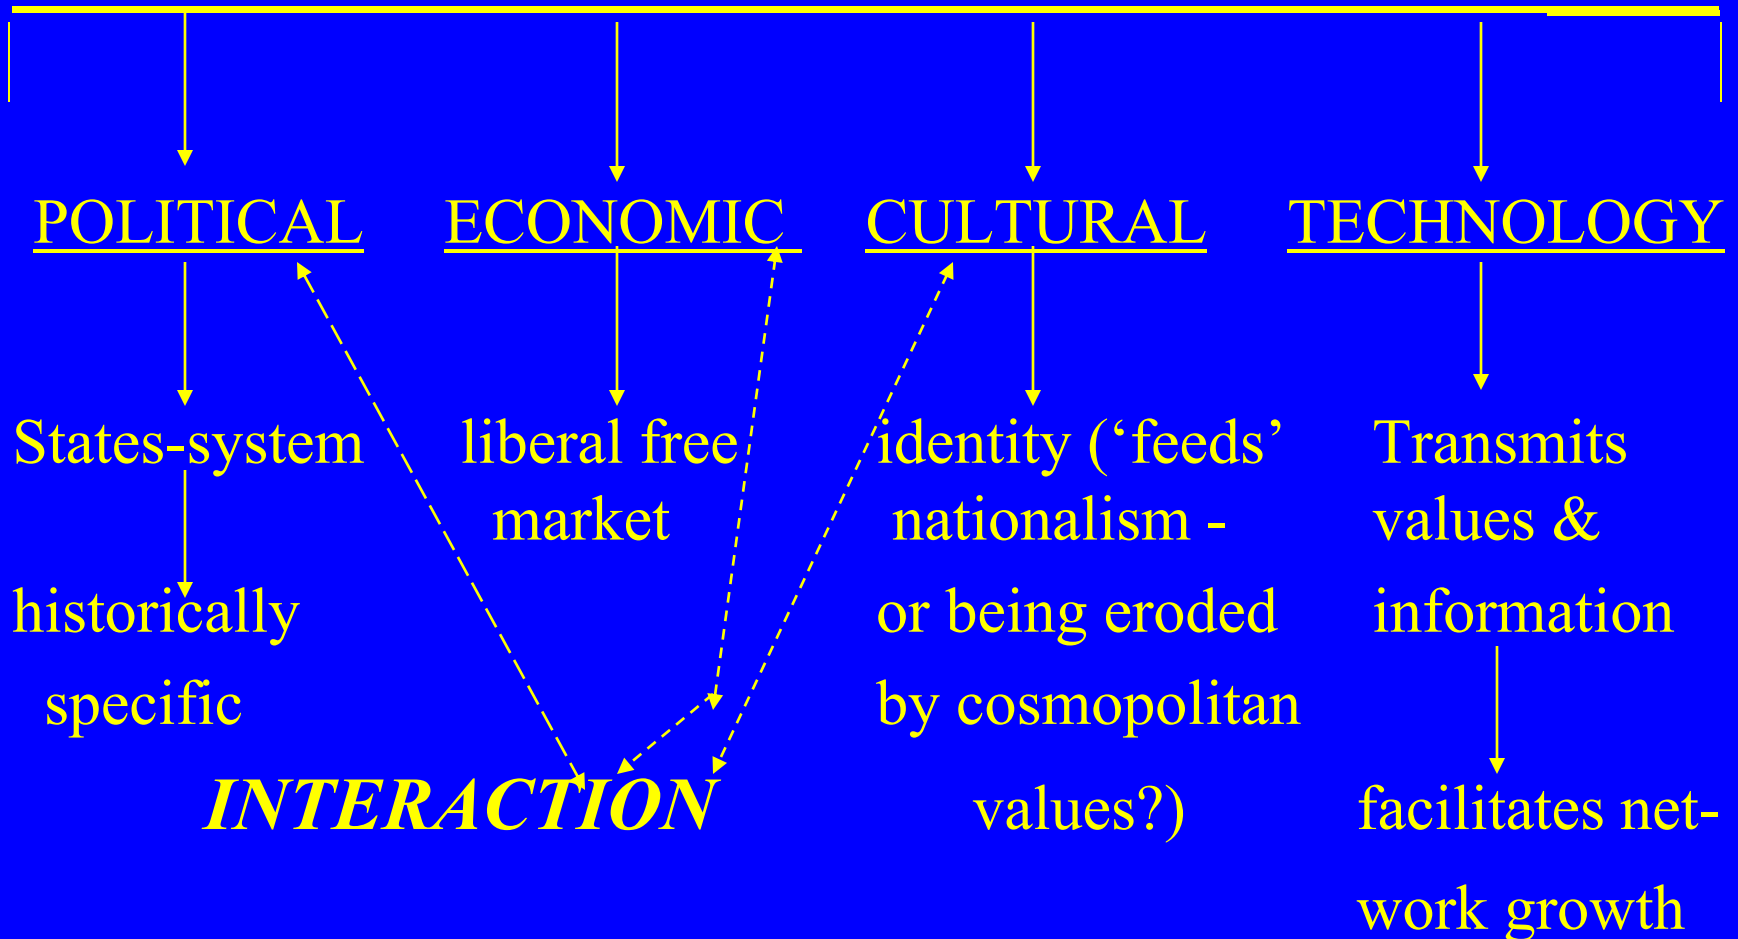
POLITICAL

States-system

historically specific

ECONOMIC

liberal free market

CULTURAL

identity ('feeds' nationalism - or being eroded by cosmopolitan values?)

TECHNOLOGY

Transmits values & information

facilitates network growth

INTERACTION